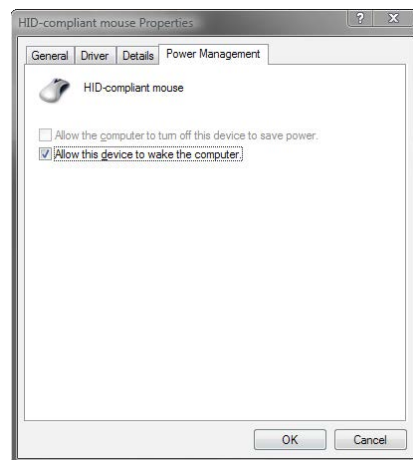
HID-compliant mouse Properties

?

X

General

Driver

Details

Power Management

HID-compliant mouse

Allow the computer to turn off this device to save power.

Allow this device to wake the computer.

OK

Cancel